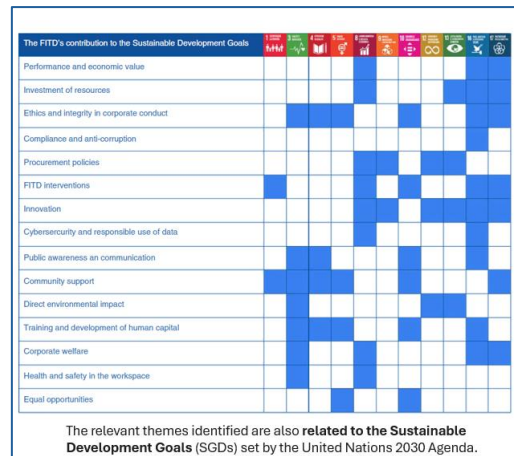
The FITD's contribution to the Sustainable Development Goals

Performance and economic value

Investment of resources

Ethics and integrity in corporate conduct

Compliance and anti-corruption

Procurement policies

FITD interventions

Innovation

Cybersercurity and responsible use of data

Public awareness an communication

Community support

Direct environmental impact

Training and development of human capital

Corporate welfare

Health and safety in the workspace

Equal opportunities

The relevant themes identified are also **related to the Sustainable Development Goals** (SGDs) set by the United Nations 2030 Agenda.